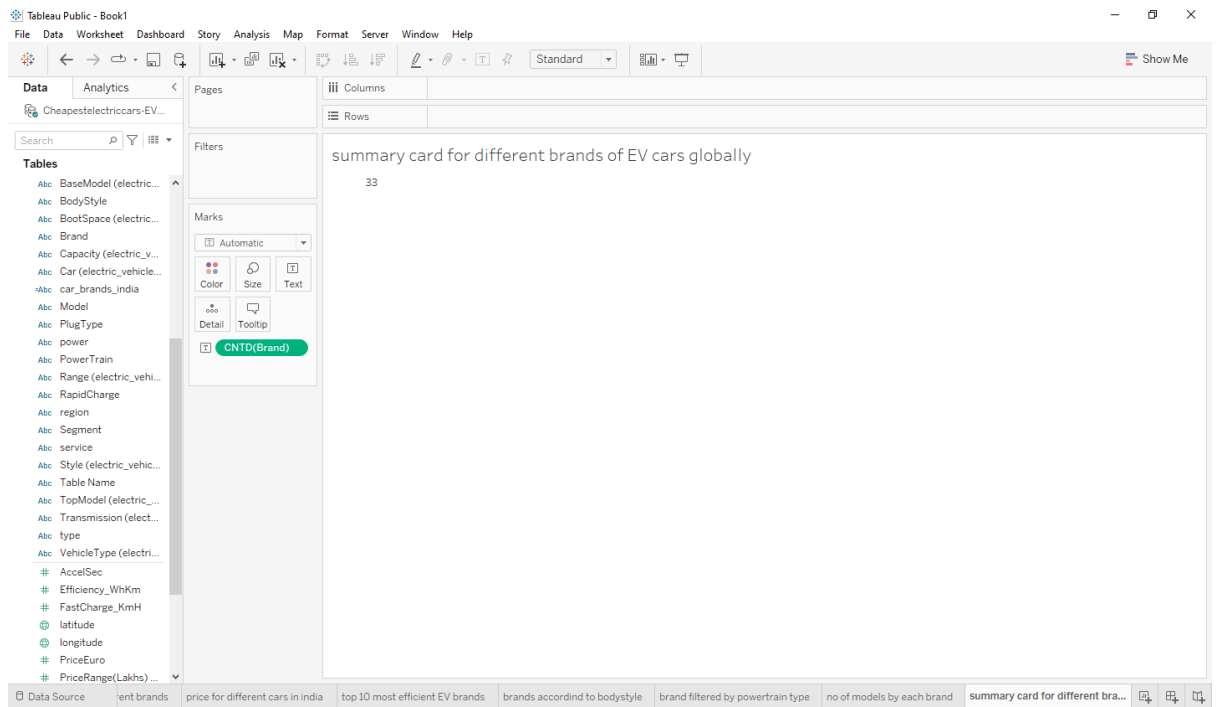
Tableau Public - Book1

File Data Worksheet Dashboard Story Analysis Map Format Server Window Help

Standard

Show Me

Data Analytics

Cheapestelectriccars-EV...

Search

Tables

Abc BaseModel (electric...
Abc BodyStyle
Abc BootSpace (electric...
Abc Brand
Abc Capacity (electric_v...
Abc Car (electric_vehicle...
=Abc car_brands_india
Abc Model
Abc PlugType
Abc power
Abc PowerTrain
Abc Range (electric_vehi...
Abc RapidCharge
Abc region
Abc Segment
Abc service
Abc Style (electric_vehic...
Abc Table Name
Abc TopModel (electric_...
Abc Transmission (elect...
Abc type
Abc VehicleType (electri...
# AccelSec
# Efficiency_WhKm
# FastCharge_KmH
latitude
longitude
# PriceEuro
# PriceRange(Lakhs) ...

Pages

Filters

Marks

Automatic

Color Size Text

Detail Tooltip

CNTD(Brand)

Columns

Rows

summary card for different brands of EV cars globally

33

Data Source | rent brands | price for different cars in india | top 10 most efficient EV brands | brands accordind to bodystyle | brand filtered by powertrain type | no of models by each brand | summary card for different bra...